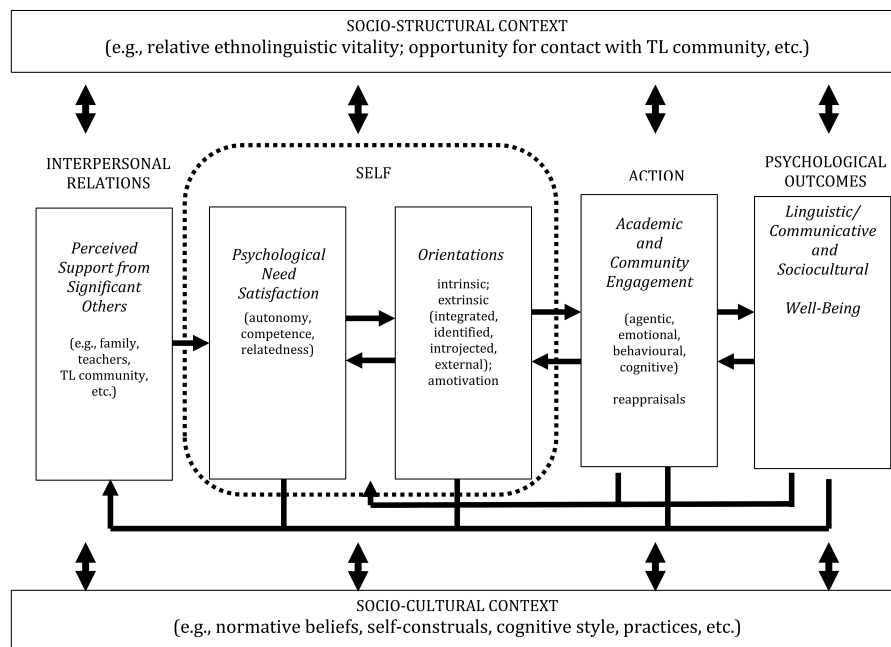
SOCIO-STRUCTURAL CONTEXT
(e.g., relative ethnolinguistic vitality; opportunity for contact with TL community, etc.)

INTERPERSONAL RELATIONS

SELF

ACTION

PSYCHOLOGICAL OUTCOMES

*Perceived Support from Significant Others*

(e.g., family, teachers, TL community, etc.)

*Psychological Need Satisfaction*

(autonomy, competence, relatedness)

*Orientations*

intrinsic; extrinsic (integrated, identified, introjected, external); amotivation

*Academic and Community Engagement*

(agentic, emotional, behavioural, cognitive)

reappraisals

*Linguistic/ Communicative and Sociocultural*

*Well-Being*

SOCIO-CULTURAL CONTEXT
(e.g., normative beliefs, self-construals, cognitive style, practices, etc.)